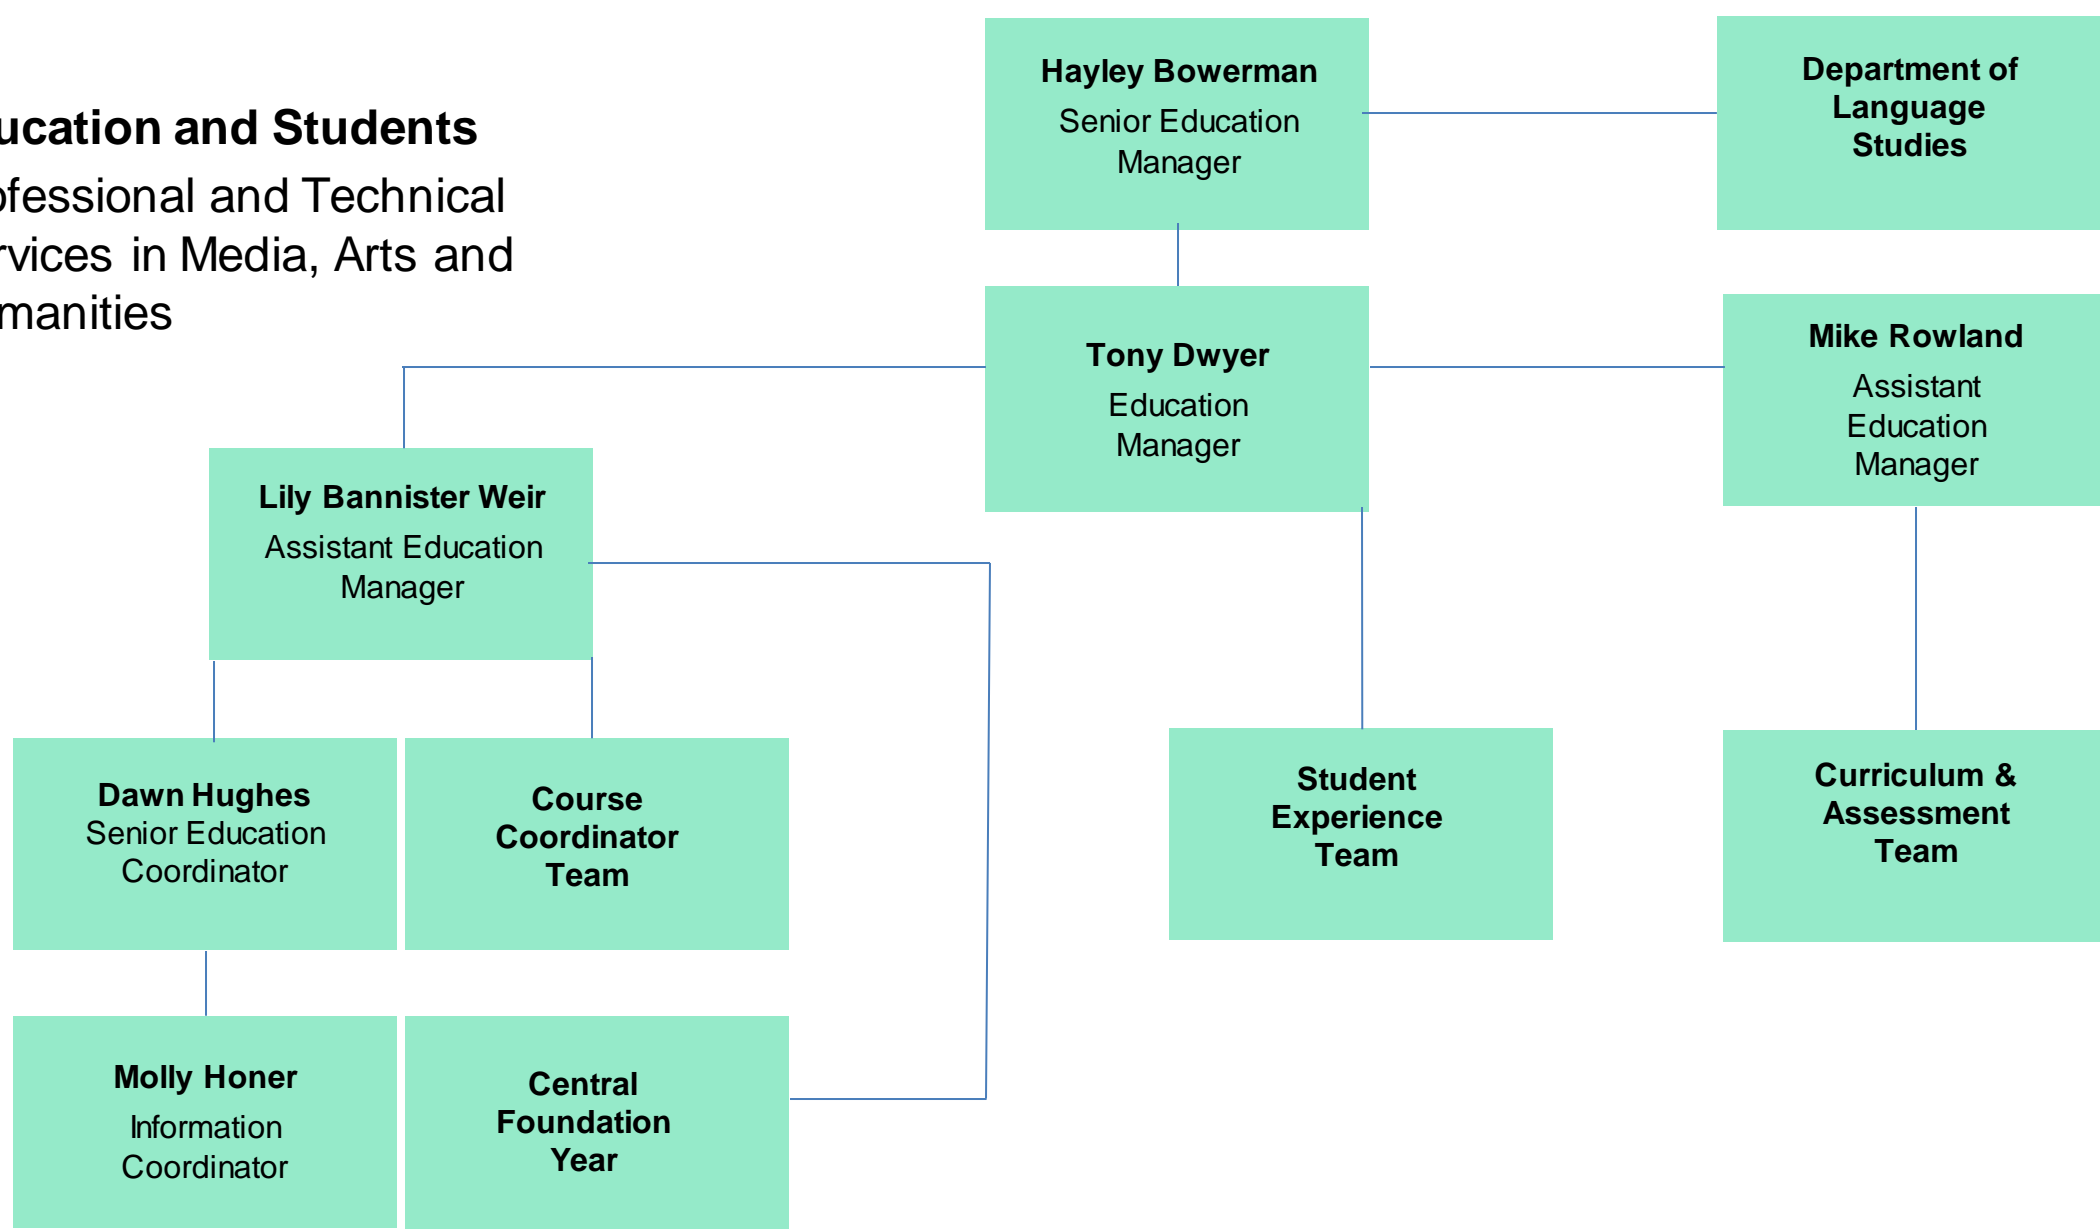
ucation and Students
ofessional and Technical rvices in Media, Arts and manities

Hayley Bowerman
Senior Education Manager

Department of Language Studies

Tony Dwyer
Education Manager

Mike Rowland
Assistant Education Manager

Lily Bannister Weir
Assistant Education Manager

Dawn Hughes
Senior Education Coordinator

Course Coordinator Team

Student Experience Team

Curriculum & Assessment Team

Molly Honer
Information Coordinator

Central Foundation Year